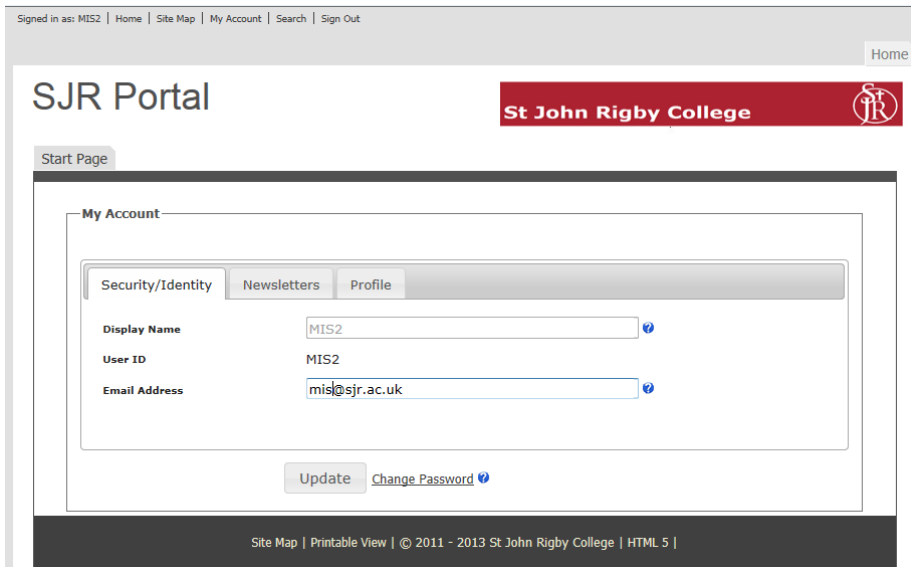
Signed in as: MIS2 | Home | Site Map | My Account | Search | Sign Out

Home

SJR Portal

St John Rigby College

SJR

Start Page

My Account

Security/Identity | Newsletters | Profile

Display Name MIS2

User ID MIS2

Email Address mis@sjr.ac.uk

Update Change Password

Site Map | Printable View | © 2011 - 2013 St John Rigby College | HTML 5 |